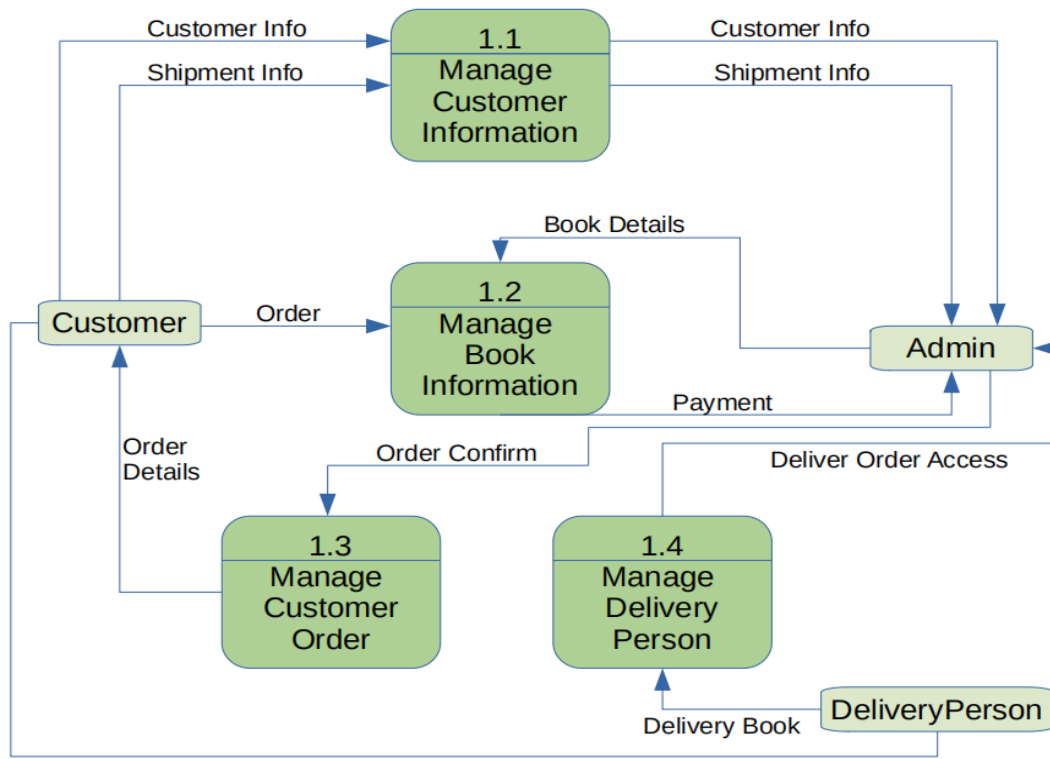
Customer Info

Shipment Info

1.1
Manage Customer Information

Customer Info

Shipment Info

Book Details

Customer

Order

1.2
Manage Book Information

Admin

Payment

Order Details

Order Confirm

Deliver Order Access

1.3
Manage Customer Order

1.4
Manage Delivery Person

DeliveryPerson

Delivery Book